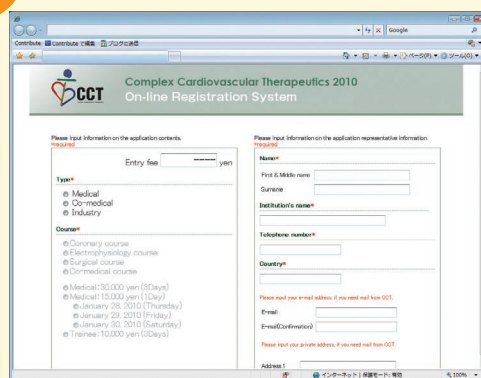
Google

Contribute Contribute で編集 ブログに送信

ページ(P) ツール(O)

CCT

Complex Cardiovascular Therapeutics 2010
On-line Registration System

Please input information on the application contents.
*required

Entry fee ------ yen

Type*
Medical
Co-medical
Industry

Course*
Coronary course
Electrophysiology course
Surgical course
Co-medical course

Medical: 30,000 yen (3Days)
Medical: 15,000 yen (1Day)
January 28, 2010 (Thursday)
January 29, 2010 (Friday)
January 30, 2010 (Saturday)
Trainee: 10,000 yen (3Days)

Please input information on the application representative information.
*required

Name*
First & Middle name
Surname

Institution's name*

Telephone number*

Country*

Please input your e-mail address, if you need mail from CCT.
E-mail
E-mail(Confirmation)

Please input your private address, if you need mail from CCT.

Address 1

インターネット | 保護モード: 有効 100%